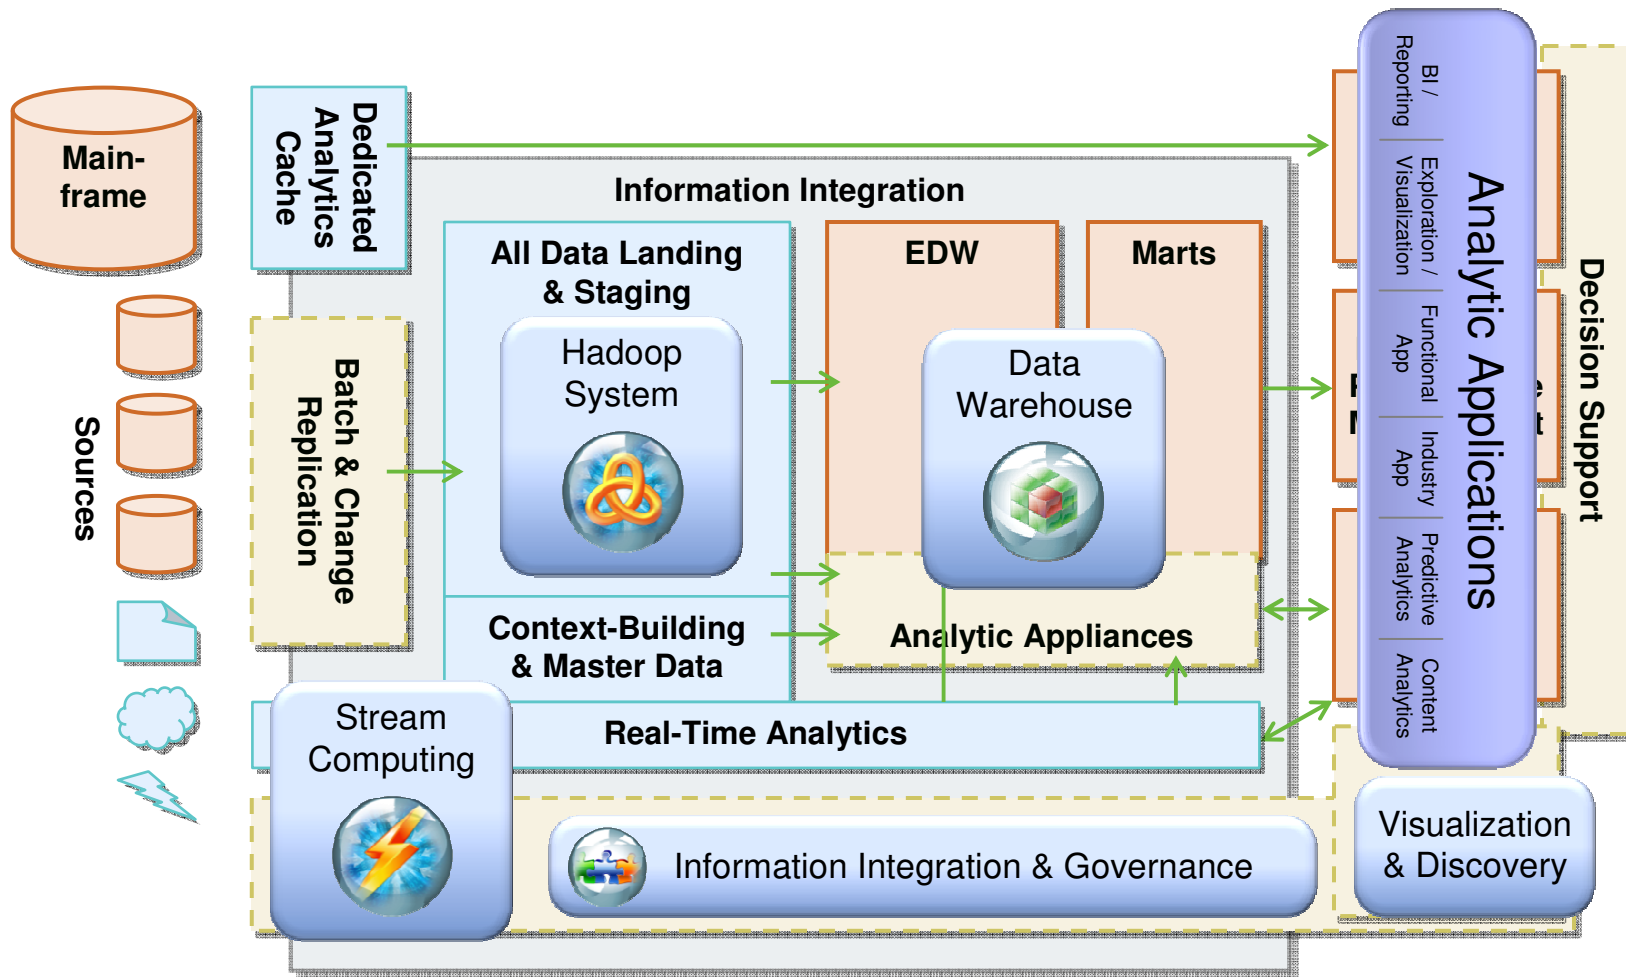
Main-frame

Sources

Dedicated Analytics Cache

Batch & Change Replication

Information Integration

All Data Landing & Staging

Hadoop System

Context-Building & Master Data

EDW

Marts

Data Warehouse

Analytic Appliances

Real-Time Analytics

Stream Computing

Information Integration & Governance

Analytic Applications

BI / Reporting

Exploration / Visualization

Functional App

Industry App

Predictive Analytics

Content Analytics

Decision Support

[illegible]

Visualization & Discovery